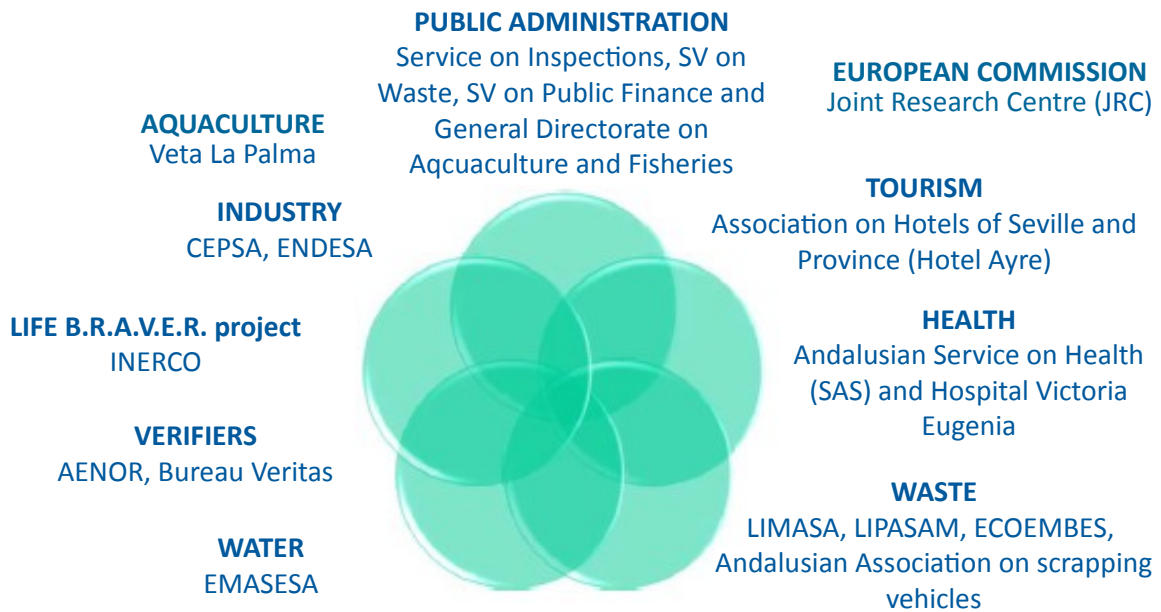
PUBLIC ADMINISTRATION
Service on Inspections, SV on Waste, SV on Public Finance and General Directorate on Aqcuaculture and Fisheries

EUROPEAN COMMISSION
Joint Research Centre (JRC)

AQUACULTURE
Veta La Palma

INDUSTRY
CEPSA, ENDESA

TOURISM
Association on Hotels of Seville and Province (Hotel Ayre)

LIFE B.R.A.V.E.R. project
INERCO

HEALTH
Andalusian Service on Health (SAS) and Hospital Victoria Eugenia

VERIFIERS
AENOR, Bureau Veritas

WASTE
LIMASA, LIPASAM, ECOEMBES, Andalusian Association on scrapping vehicles

WATER
EMASESA